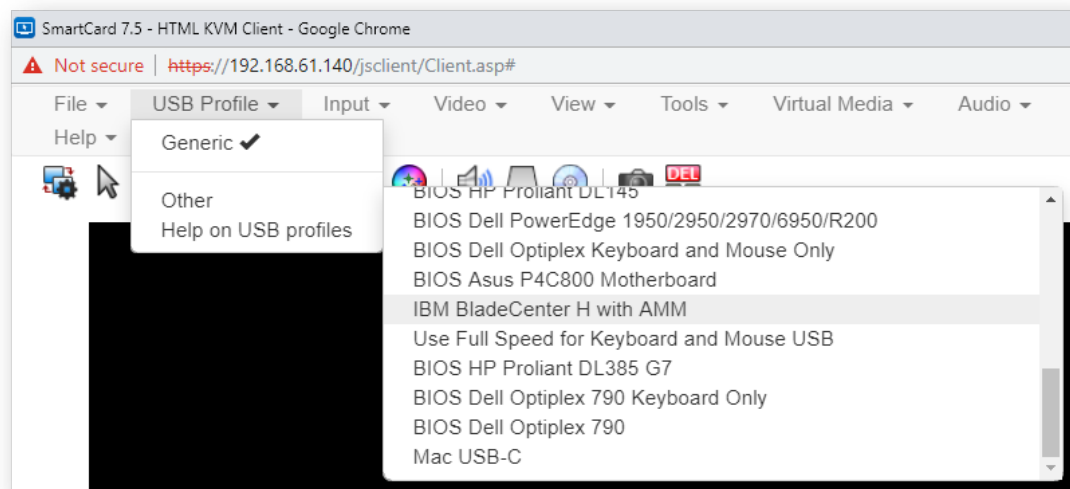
SmartCard 7.5 - HTML KVM Client - Google Chrome

Not secure | https://192.168.61.140/jsclient/Client.asp#

File ▾ USB Profile ▾ Input ▾ Video ▾ View ▾ Tools ▾ Virtual Media ▾ Audio ▾
Help ▾

Generic ✔

Other
Help on USB profiles

DEL

BIOS HP Proliant DL145
BIOS Dell PowerEdge 1950/2950/2970/6950/R200
BIOS Dell Optiplex Keyboard and Mouse Only
BIOS Asus P4C800 Motherboard
IBM BladeCenter H with AMM
Use Full Speed for Keyboard and Mouse USB
BIOS HP Proliant DL385 G7
BIOS Dell Optiplex 790 Keyboard Only
BIOS Dell Optiplex 790
Mac USB-C